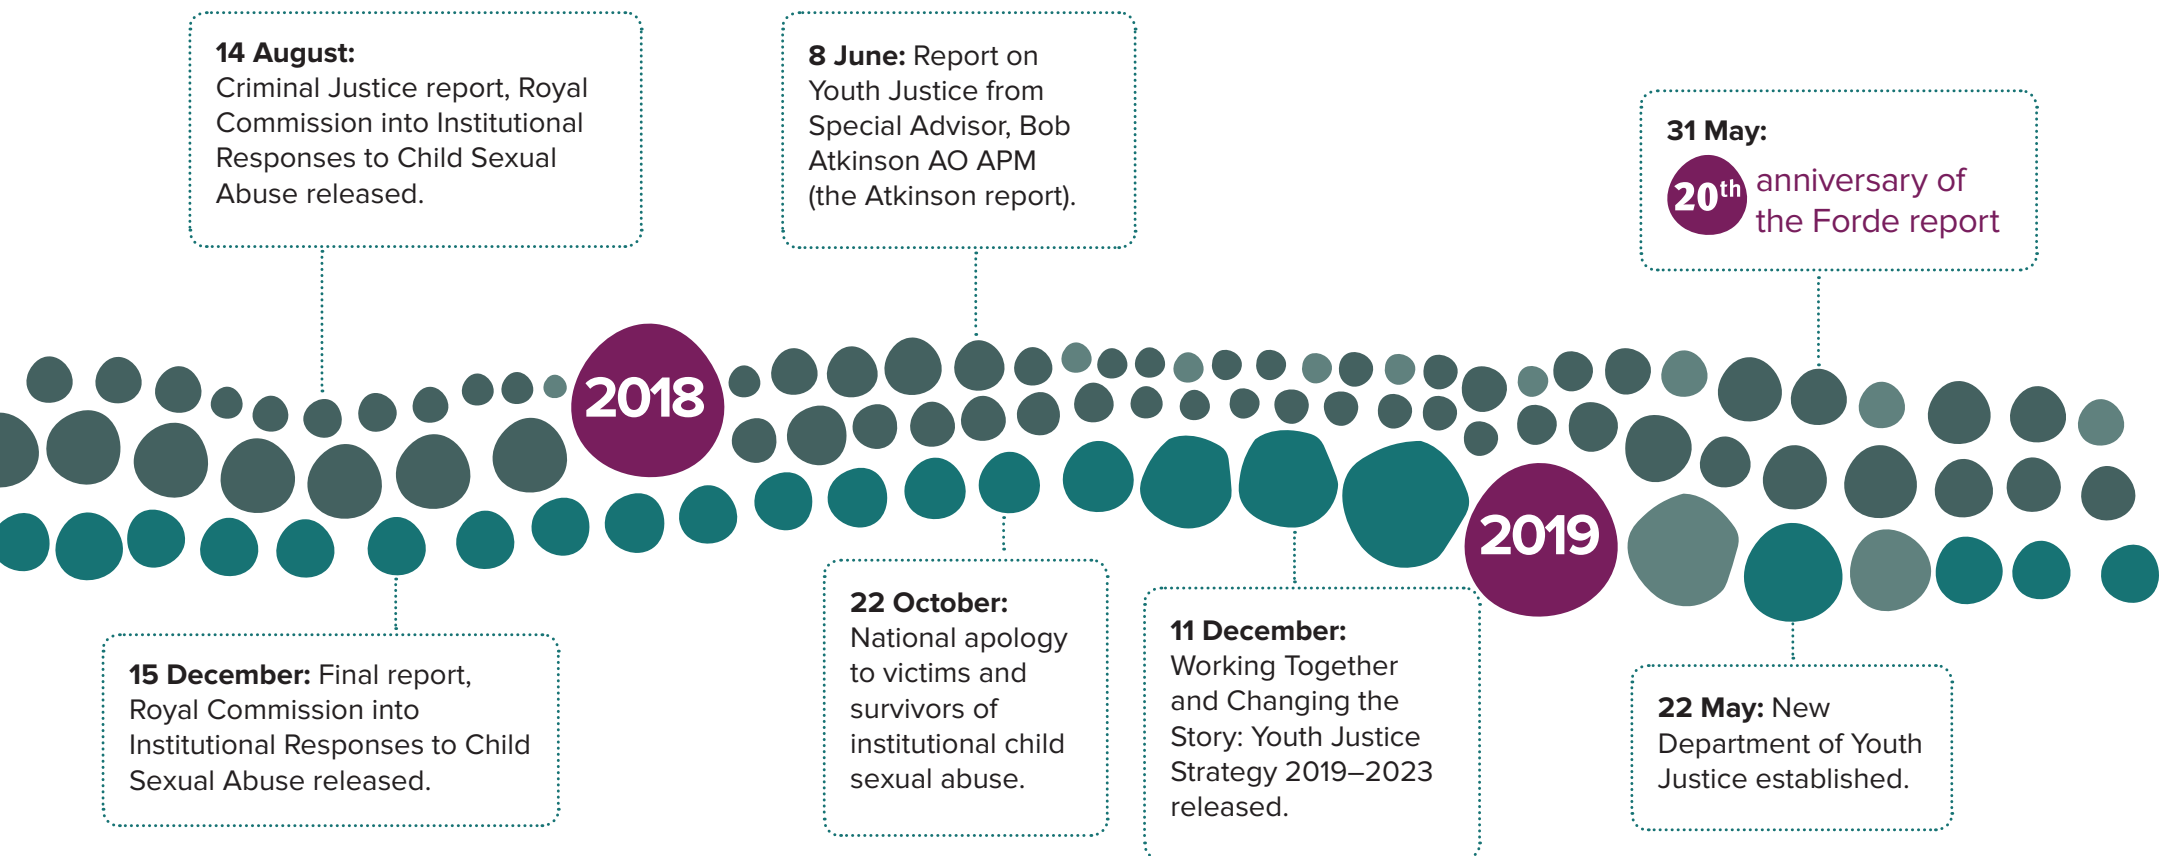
14 August:
Criminal Justice report, Royal Commission into Institutional Responses to Child Sexual Abuse released.

8 June: Report on Youth Justice from Special Advisor, Bob Atkinson AO APM (the Atkinson report).

31 May:
$20^{th}$ anniversary of the Forde report

2018

2019

15 December: Final report, Royal Commission into Institutional Responses to Child Sexual Abuse released.

22 October:
National apology to victims and survivors of institutional child sexual abuse.

11 December:
Working Together and Changing the Story: Youth Justice Strategy 2019–2023 released.

22 May: New Department of Youth Justice established.